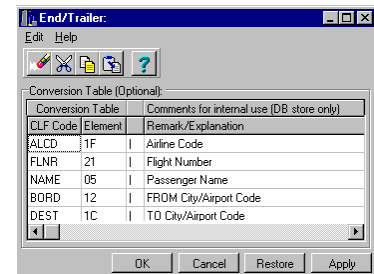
End/Trailer:

Edit Help

Conversion Table (Optional):

| Conversion Table | | | Comments for internal use (DB store only) |
|---|---|---|---|
| CLF Code | Element | | Remark/Explanation |
| ALCD | 1F | I | Airline Code |
| FLNR | 21 | I | Flight Number |
| NAME | 05 | I | Passenger Name |
| BORD | 12 | I | FROM City/Airport Code |
| DEST | 1C | I | TO City/Airport Code |

OK Cancel Restore Apply